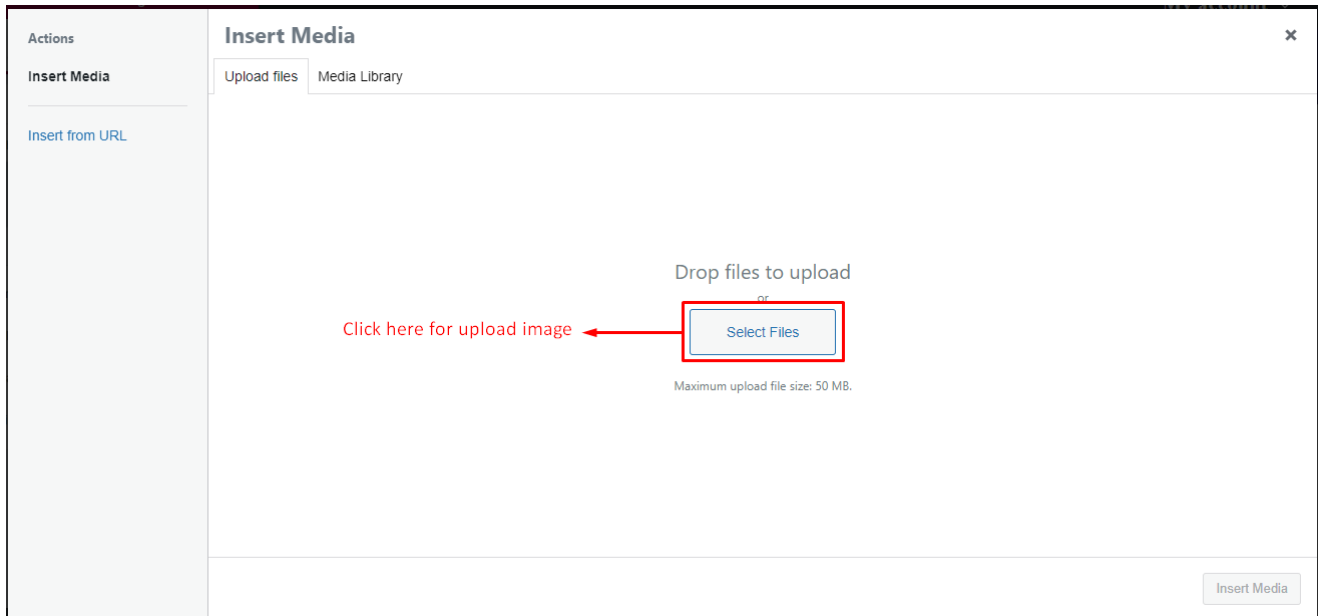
Actions

Insert Media

Insert from URL

Insert Media

×

Upload files

Media Library

Drop files to upload

or

Click here for upload image

Select Files

Maximum upload file size: 50 MB.

Insert Media